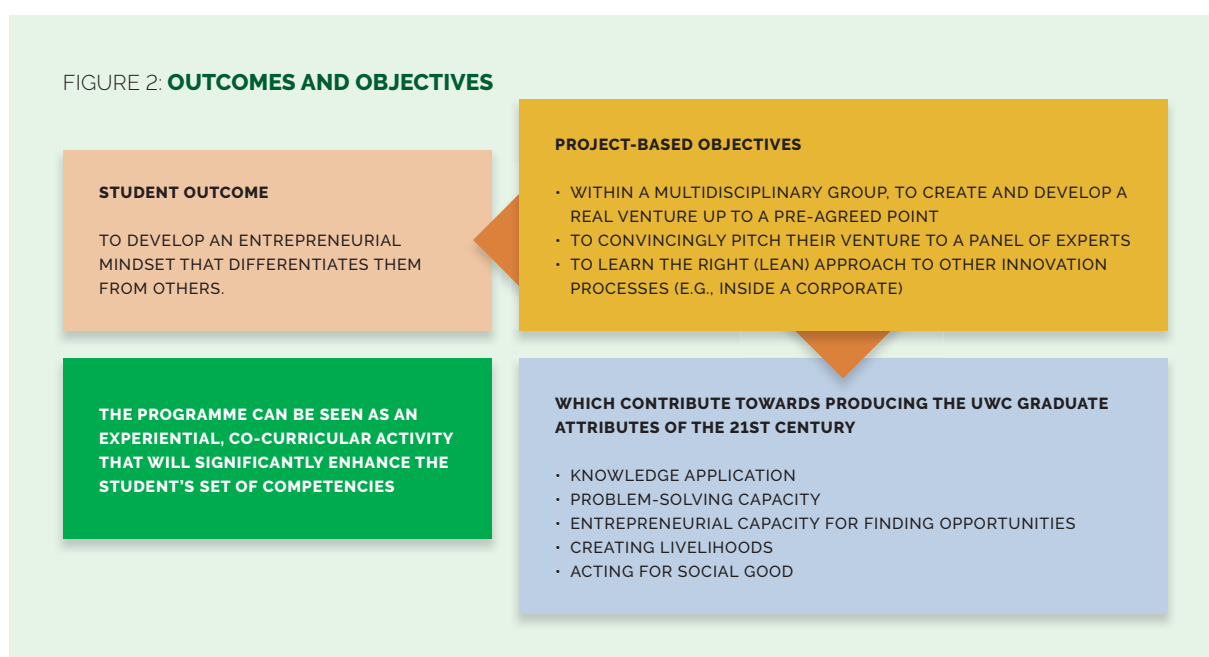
FIGURE 2: OUTCOMES AND OBJECTIVES

STUDENT OUTCOME

TO DEVELOP AN ENTREPRENEURIAL MINDSET THAT DIFFERENTIATES THEM FROM OTHERS.

PROJECT-BASED OBJECTIVES

• WITHIN A MULTIDISCIPLINARY GROUP, TO CREATE AND DEVELOP A REAL VENTURE UP TO A PRE-AGREED POINT
• TO CONVINCINGLY PITCH THEIR VENTURE TO A PANEL OF EXPERTS
• TO LEARN THE RIGHT (LEAN) APPROACH TO OTHER INNOVATION PROCESSES (E.G., INSIDE A CORPORATE)

THE PROGRAMME CAN BE SEEN AS AN EXPERIENTIAL, CO-CURRICULAR ACTIVITY THAT WILL SIGNIFICANTLY ENHANCE THE STUDENT'S SET OF COMPETENCIES

WHICH CONTRIBUTE TOWARDS PRODUCING THE UWC GRADUATE ATTRIBUTES OF THE 21ST CENTURY

• KNOWLEDGE APPLICATION
• PROBLEM-SOLVING CAPACITY
• ENTREPRENEURIAL CAPACITY FOR FINDING OPPORTUNITIES
• CREATING LIVELIHOODS
• ACTING FOR SOCIAL GOOD